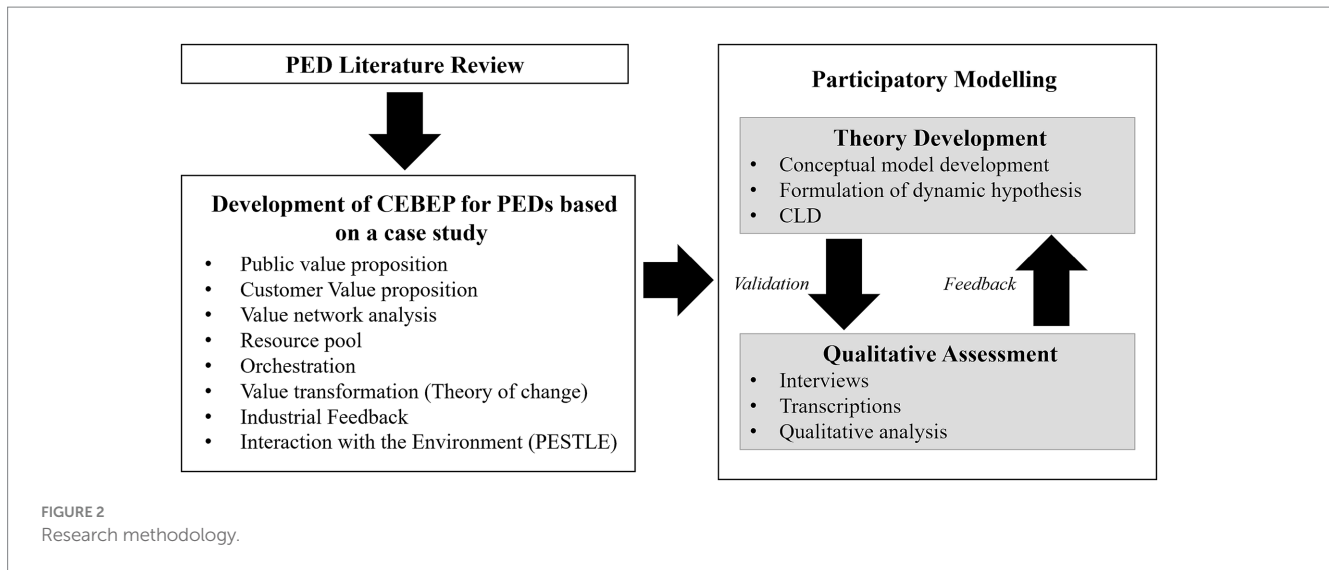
PED Literature Review

Development of CEBEP for PEDs based on a case study

- Public value proposition
- Customer Value proposition
- Value network analysis
- Resource pool
- Orchestration
- Value transformation (Theory of change)
- Industrial Feedback
- Interaction with the Environment (PESTLE)

Participatory Modelling

Theory Development

- Conceptual model development
- Formulation of dynamic hypothesis
- CLD

Validation

Feedback

Qualitative Assessment

- Interviews
- Transcriptions
- Qualitative analysis

FIGURE 2
Research methodology.